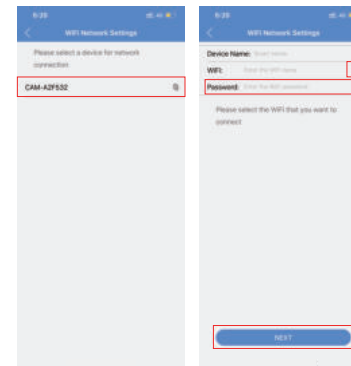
9:20

WiFi Network Settings

Please select a device for network connection

CAM-A2F532

9:20

WiFi Network Settings

Device Name: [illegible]

WiFi: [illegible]

Password: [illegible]

Please select the WiFi that you want to connect

NEXT